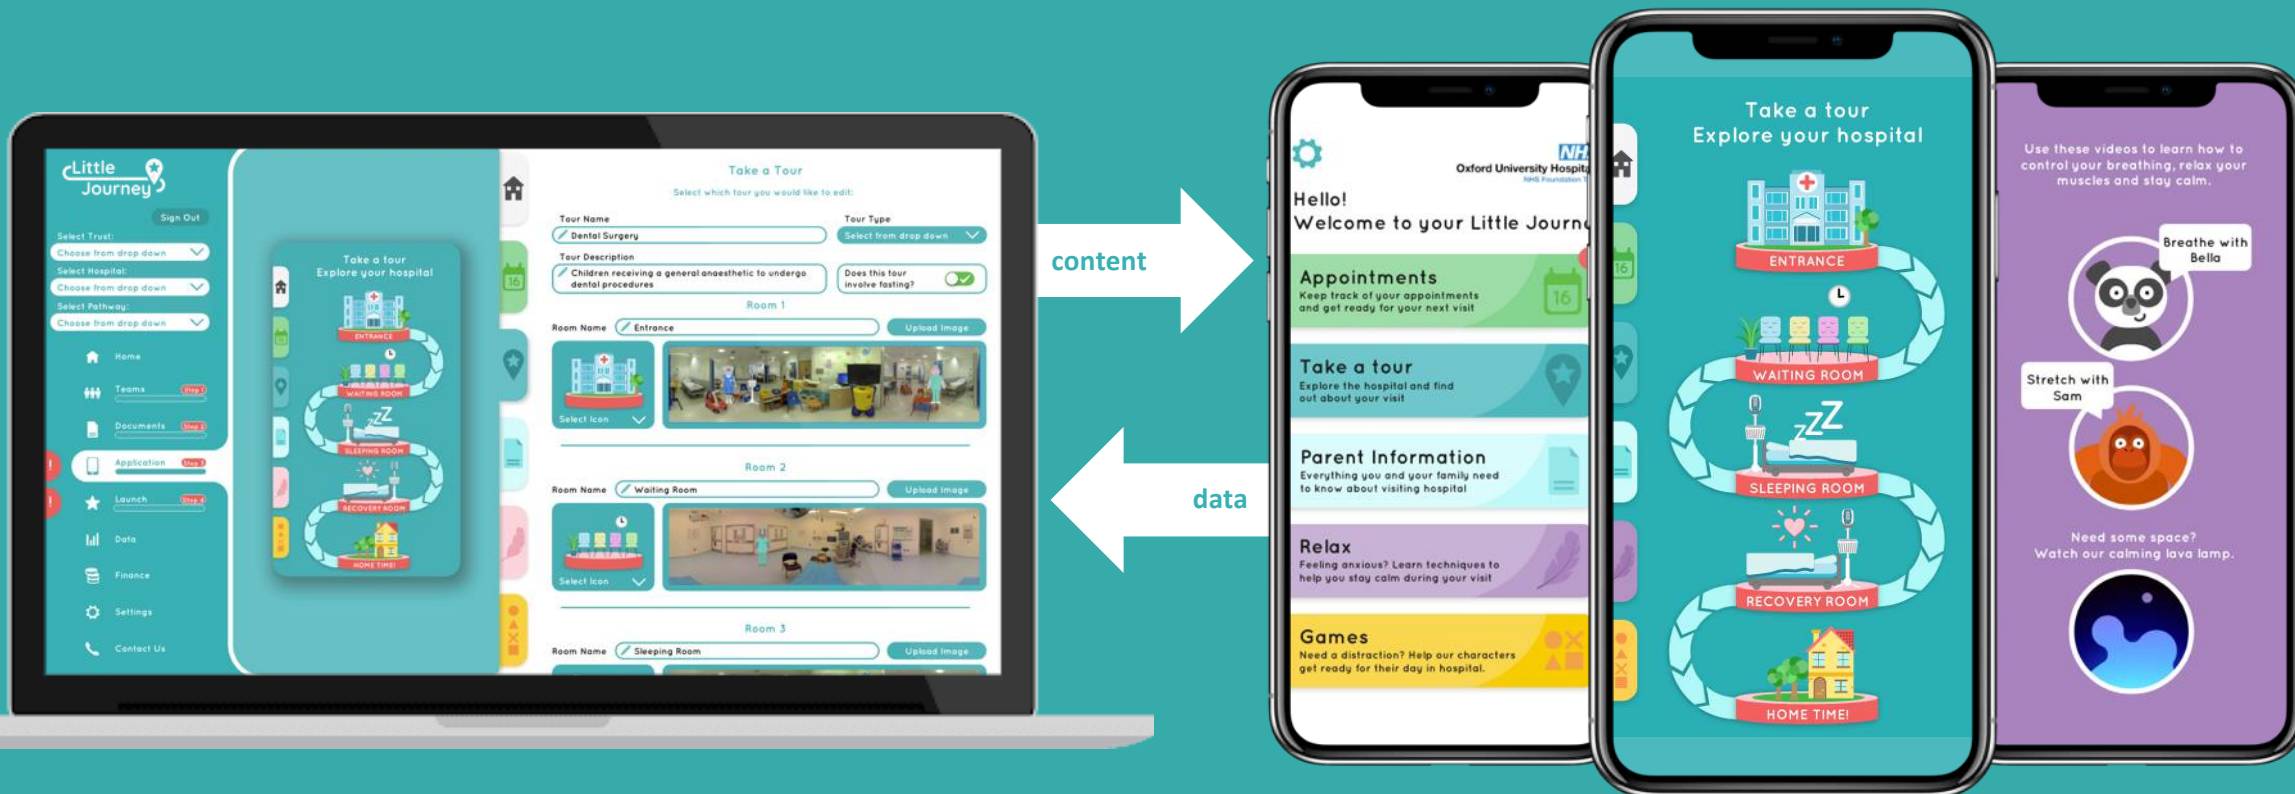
Little Journey

Sign Out

Select Trust:
Choose from drop down
Select Hospital:
Choose from drop down
Select Pathway:
Choose from drop down

Home
Teams
Documents
Application
Launch
Data
Finance
Settings
Contact Us

Take a tour
Explore your hospital
ENTRANCE
WAITING ROOM
SLEEPING ROOM
RECOVERY ROOM
HOME TIME!

Take a Tour
Select which tour you would like to edit:

Tour Name
Dental Surgery
Tour Type
Select from drop down
Tour Description
Children receiving a general anaesthetic to undergo dental procedures
Does this tour involve fasting?

Room 1
Room Name
Entrance
Upload Image
Select Icon

Room 2
Room Name
Waiting Room
Upload Image
Select Icon

Room 3
Room Name
Sleeping Room
Upload Image

content

data

Oxford University Hospit
NHS Foundation
Hello!
Welcome to your Little Journ

Appointments
Keep track of your appointments and get ready for your next visit
16

Take a tour
Explore the hospital and find out about your visit

Parent Information
Everything you and your family need to know about visiting hospital

Relax
Feeling anxious? Learn techniques to help you stay calm during your visit

Games
Need a distraction? Help our characters get ready for their day in hospital.

Take a tour
Explore your hospital
ENTRANCE
WAITING ROOM
SLEEPING ROOM
RECOVERY ROOM
HOME TIME!

Use these videos to learn how to control your breathing, relax your muscles and stay calm.

Breathe with Bella

Stretch with Sam

Need some space?
Watch our calming lava lamp.